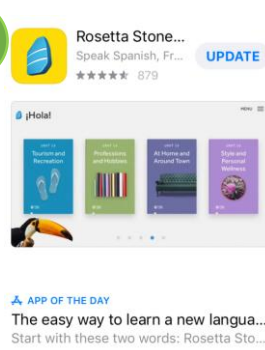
Rosetta Stone...
Speak Spanish, Fr...
879
UPDATE

¡Hola!
MENU
UNIT 14
Tourism and Recreation
UNIT 15
Professions and Hobbies
UNIT 16
At Home and Around Town
UNIT 17
Style and Personal Wellness

APP OF THE DAY
The easy way to learn a new langua...
Start with these two words: Rosetta Sto...